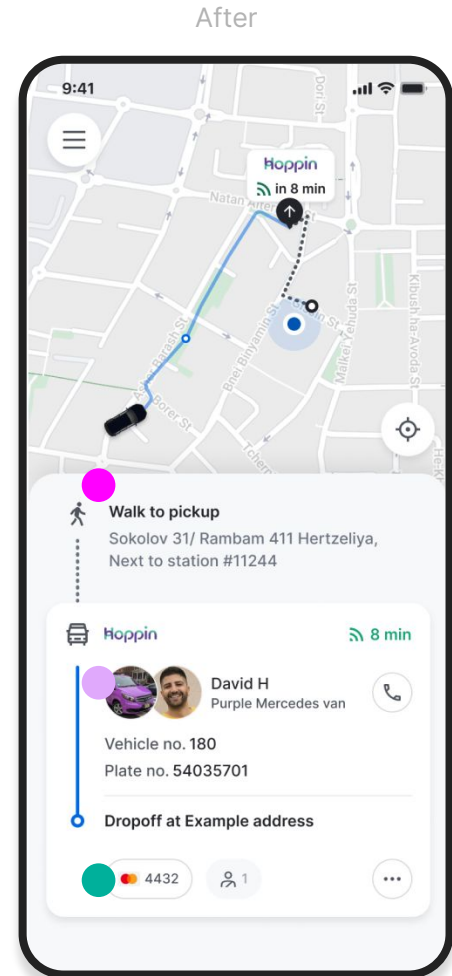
After

9:41

Hoppin
in 8 min

Natan Alter
Dori St
Kibush ha-Avoda St
Malkei Yisra'el St
Bnei Binyamin St
Ahad Ha'am St
Borer St
Tcher
He-K

Walk to pickup
Sokolov 31/ Rambam 411 Hertzeliya, Next to station #11244

Hoppin
8 min

David H
Purple Mercedes van

Vehicle no. 180
Plate no. 54035701

Dropoff at Example address

4432
1